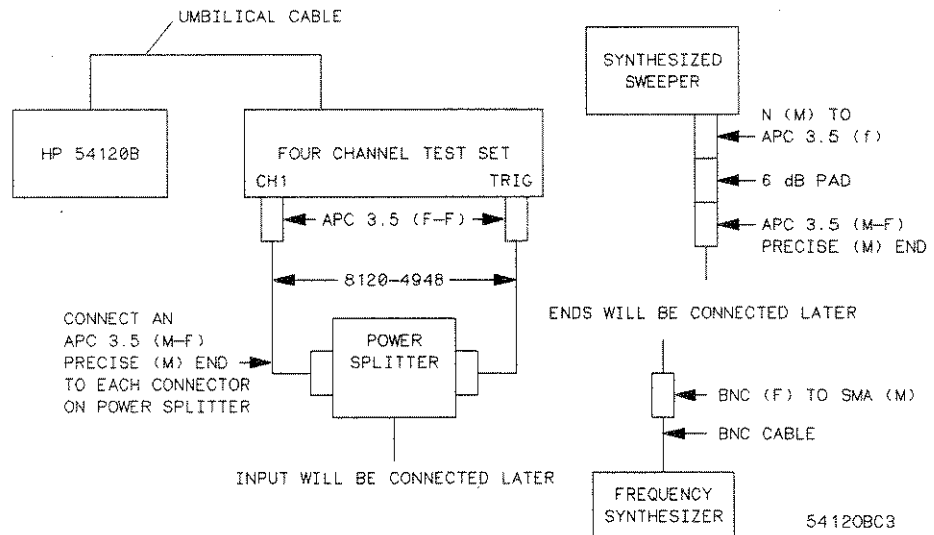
UMBILICAL CABLE

HP 54120B

FOUR CHANNEL TEST SET

CH1

TRIG

APC 3.5 (F–F)

8120-4948

CONNECT AN APC 3.5 (M–F) PRECISE (M) END TO EACH CONNECTOR ON POWER SPLITTER

POWER SPLITTER

INPUT WILL BE CONNECTED LATER

SYNTHESIZED SWEEPER

N (M) TO APC 3.5 (f)

6 dB PAD

APC 3.5 (M–F) PRECISE (M) END

ENDS WILL BE CONNECTED LATER

BNC (F) TO SMA (M)

BNC CABLE

FREQUENCY SYNTHESIZER

54120BC3